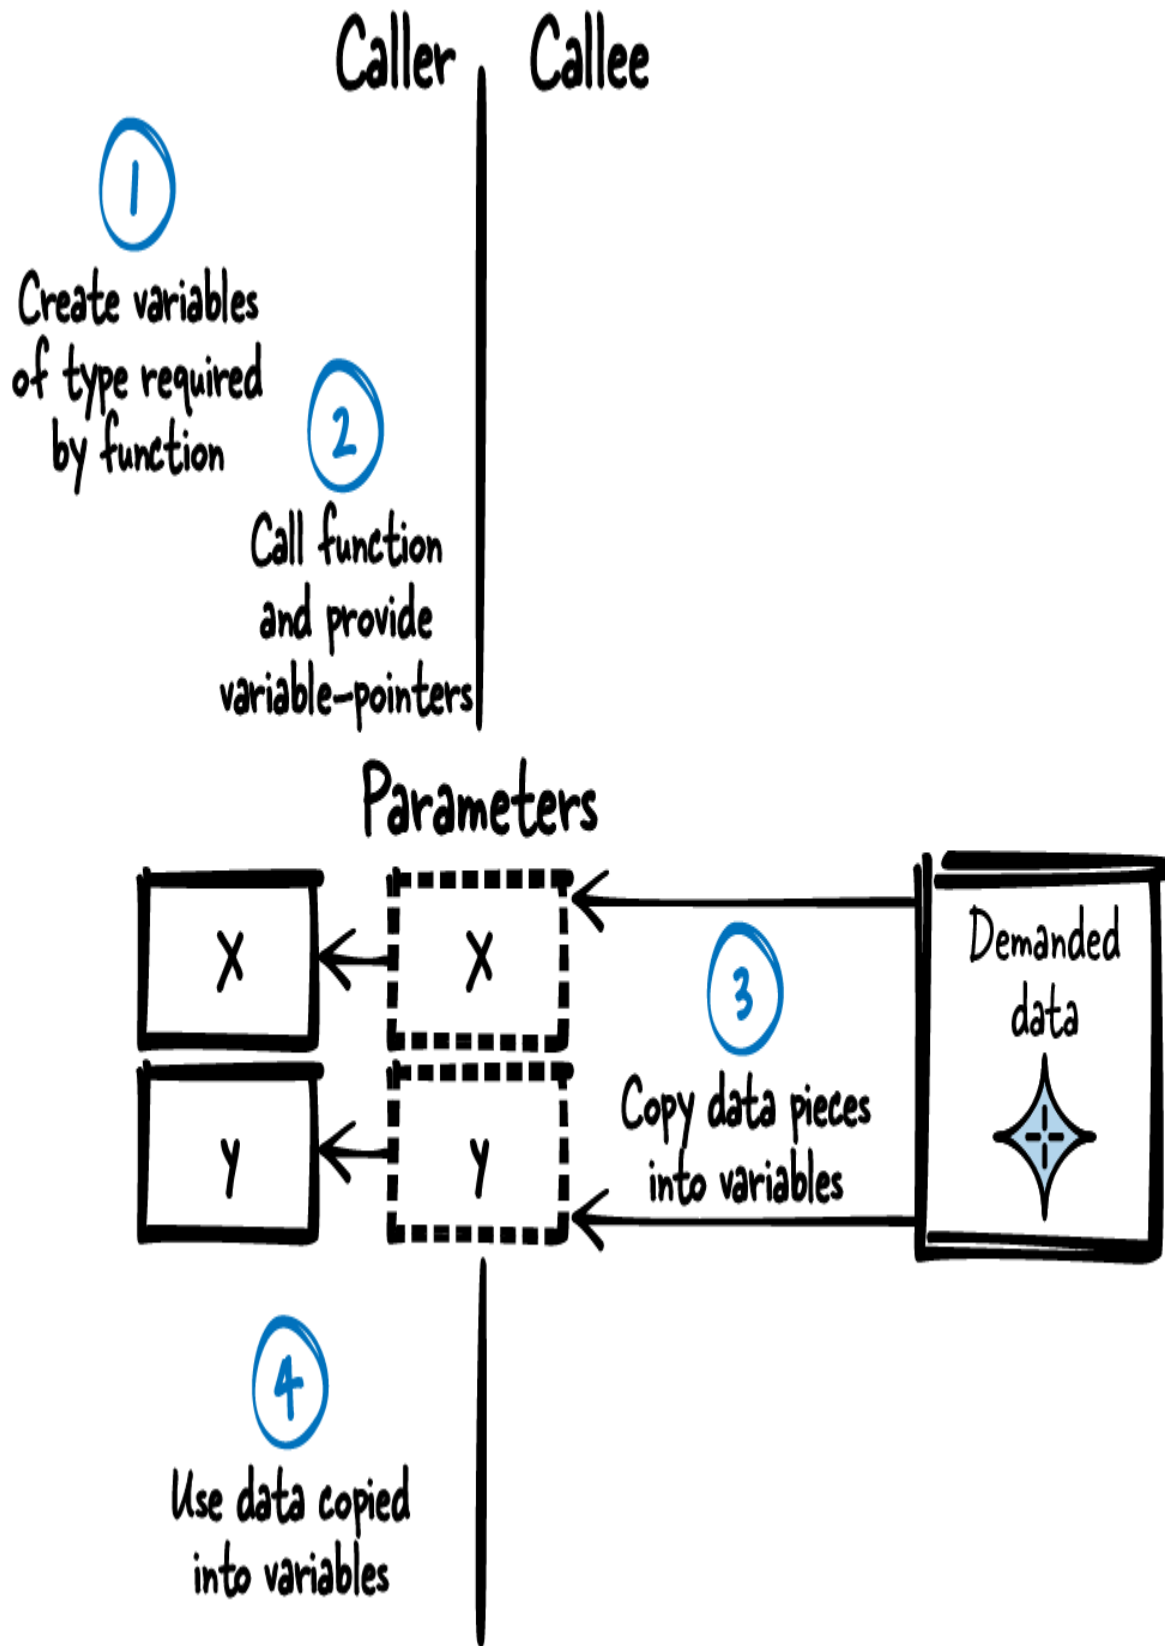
Caller
Callee

1
Create variables of type required by function

2
Call function and provide variable-pointers

Parameters

x
x
y
y

3
Copy data pieces into variables

Demanded data

4
Use data copied into variables